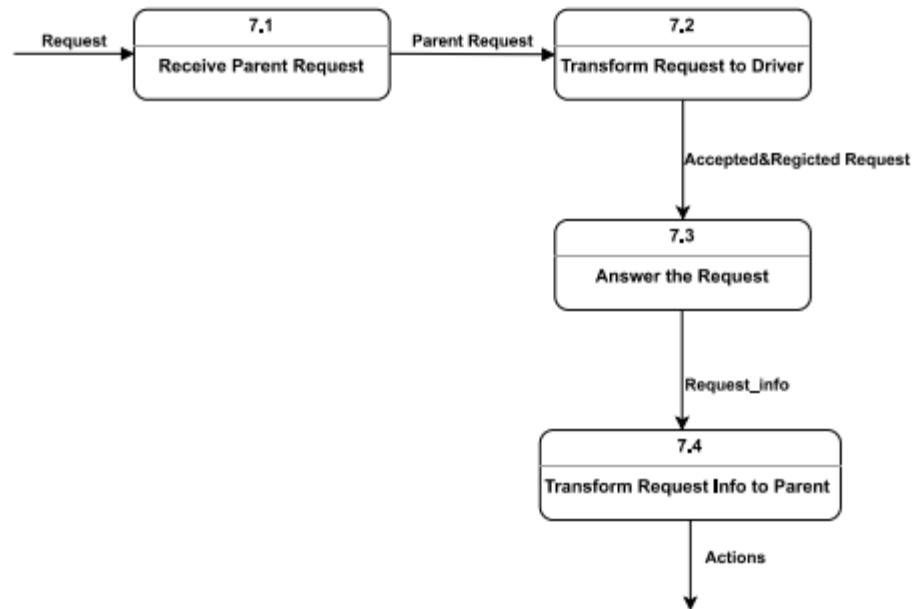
Request

7.1

Receive Parent Request

Parent Request

7.2

Transform Request to Driver

Accepted&Regicted Request

7.3

Answer the Request

Request_info

7.4

Transform Request Info to Parent

Actions